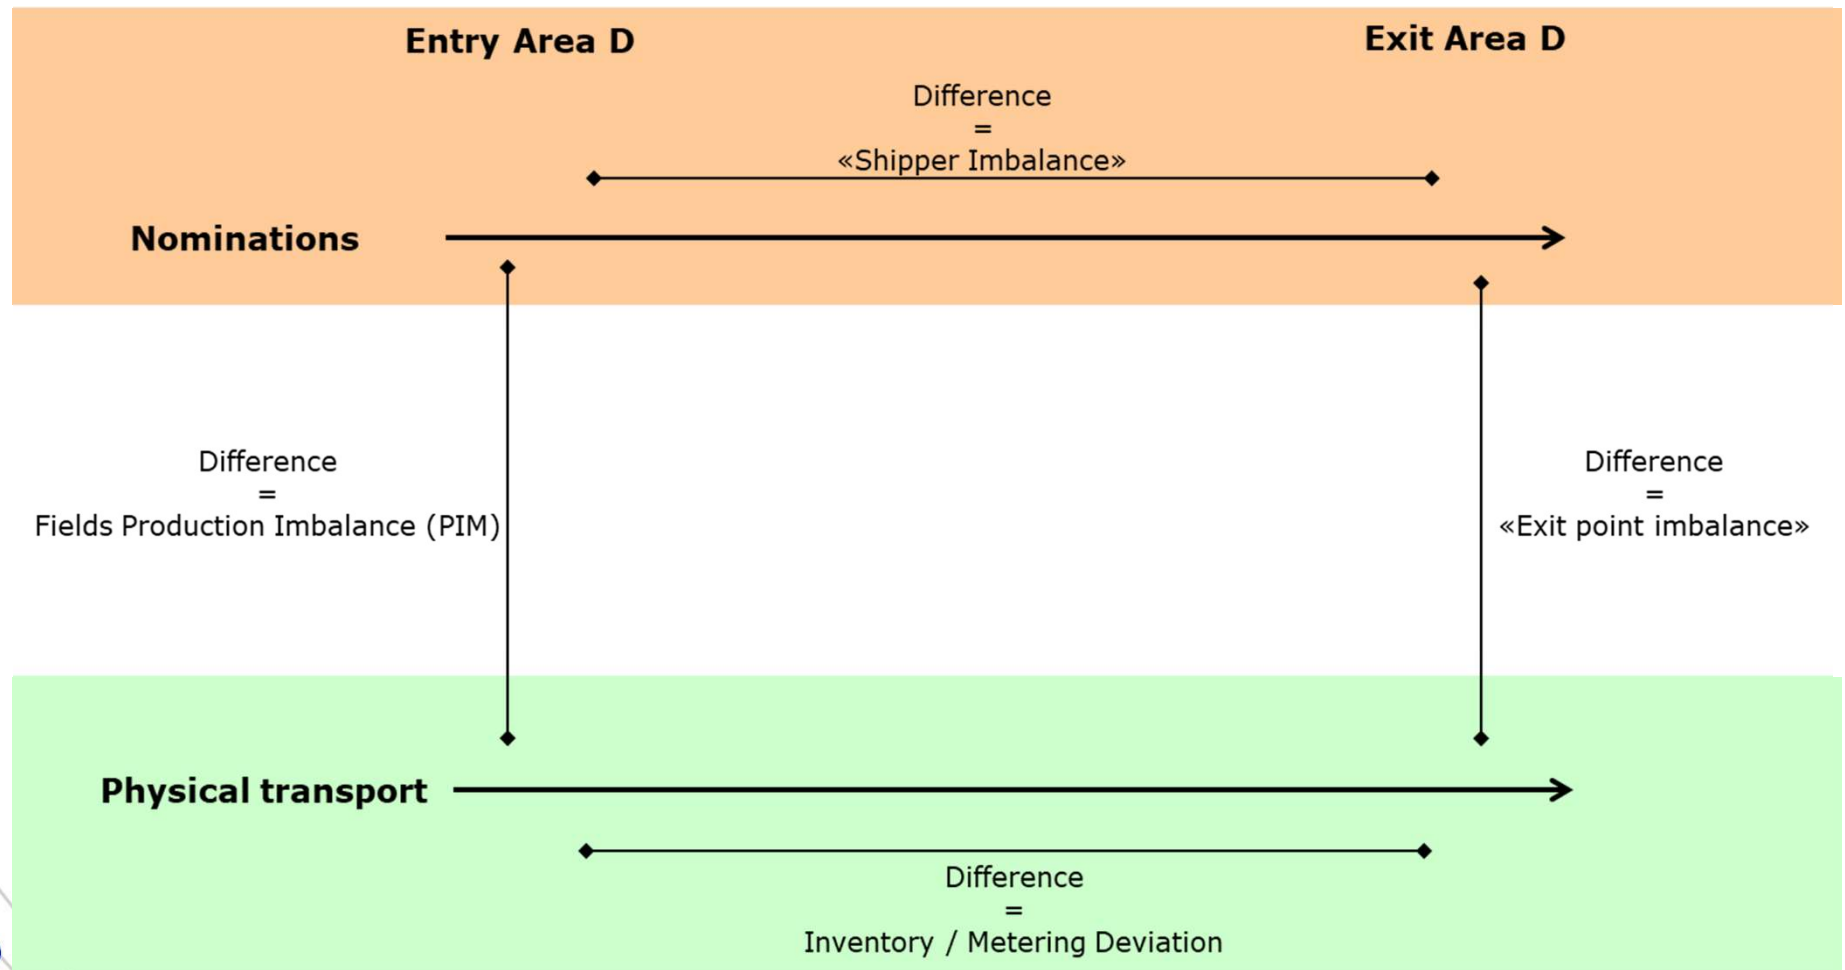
Entry Area D

Exit Area D

Difference
=
«Shipper Imbalance»

Nominations

Difference
=
Fields Production Imbalance (PIM)

Difference
=
«Exit point imbalance»

Physical transport

Difference
=
Inventory / Metering Deviation